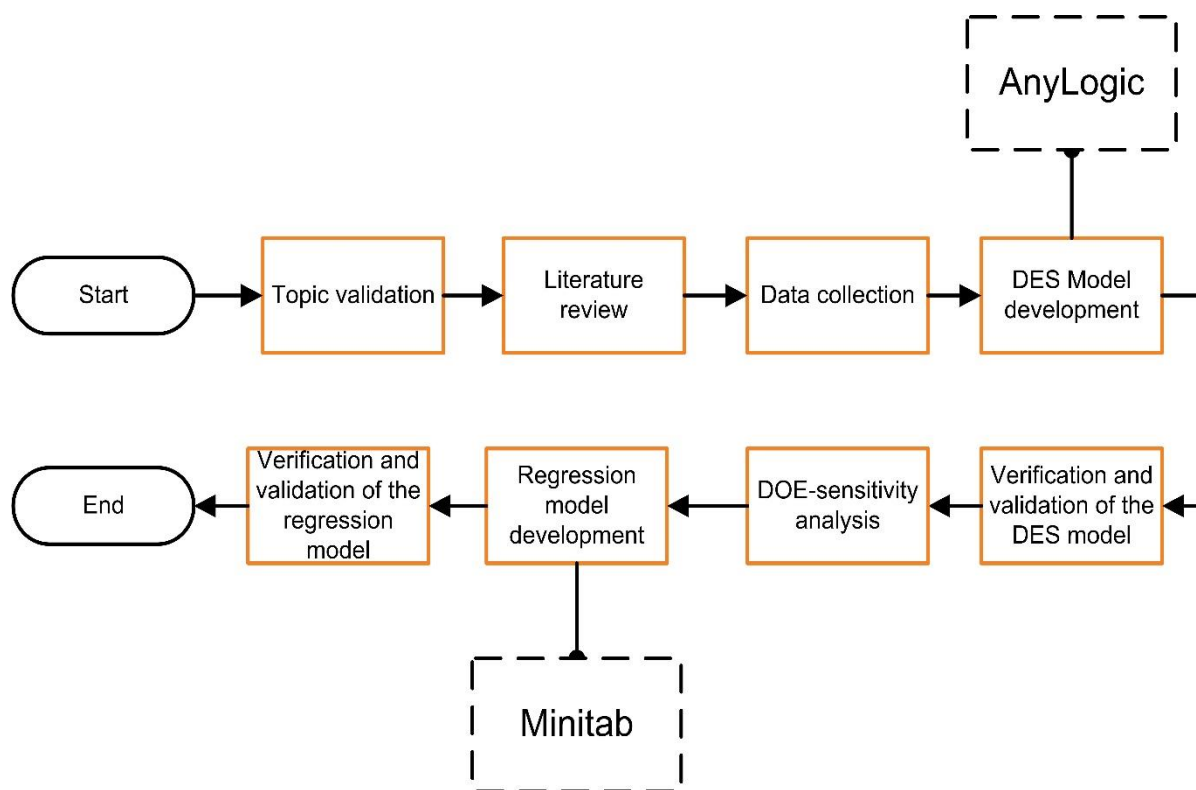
AnyLogic

Start

Topic validation

Literature review

Data collection

DES Model development

Verification and validation of the DES model

DOE-sensitivity analysis

Regression model development

Verification and validation of the regression model

End

Minitab